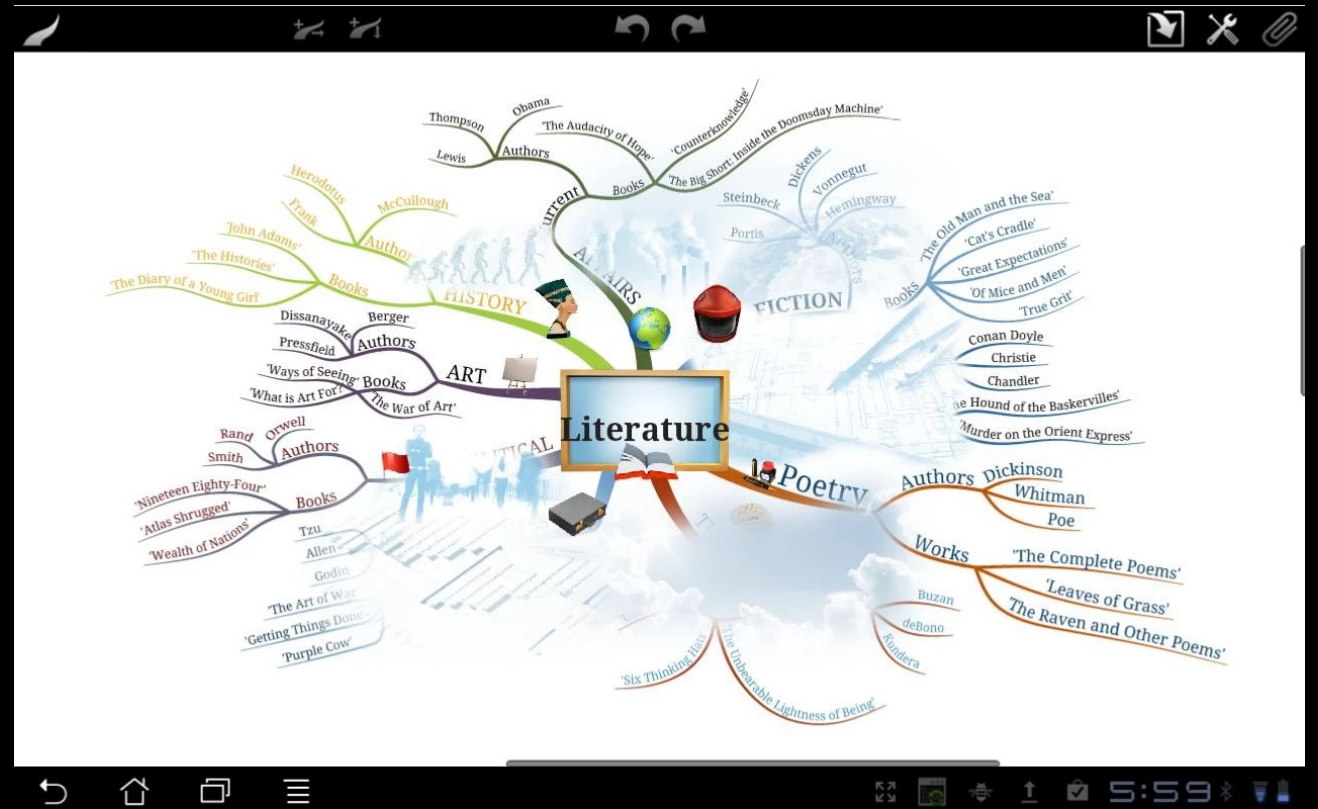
Literature

Current AFFAIRS
Authors
Thompson
Obama
Lewis
Books
'The Audacity of Hope'
'Counterknowledge'
'The Big Short: Inside the Doomsday Machine'

HISTORY
Author
Herodotus
Frank
McCullough
Books
'John Adams'
'The Histories'
'The Diary of a Young Girl'

ART
Authors
Dissanayake
Berger
Pressfield
Books
'Ways of Seeing'
'What is Art For?'
'The War of Art'

POLITICAL
Authors
Rand
Orwell
Smith
Books
'Nineteen Eighty-Four'
'Atlas Shrugged'
'Wealth of Nations'

Tzu
Allen
Godin
'The Art of War'
'Getting Things Done'
'Purple Cow'

FICTION
Authors
Steinbeck
Dickens
Vonnegut
Hemingway
Portis
Books
'The Old Man and the Sea'
'Cat's Cradle'
'Great Expectations'
'Of Mice and Men'
'True Grit'
Conan Doyle
Christie
Chandler
'The Hound of the Baskervilles'
'Murder on the Orient Express'

Poetry
Authors
Dickinson
Whitman
Poe
Works
'The Complete Poems'
'Leaves of Grass'
'The Raven and Other Poems'

Buzan
deBono
Kundera
'Six Thinking Hats'
'The Unbearable Lightness of Being'

5:59